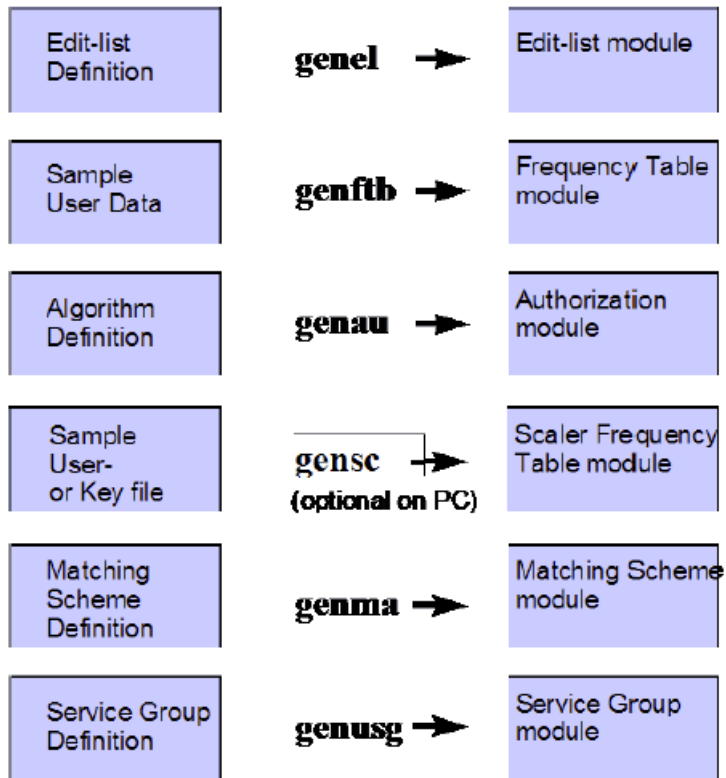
Edit-list Definition

genel

Edit-list module

Sample User Data

genftb

Frequency Table module

Algorithm Definition

genau

Authorization module

Sample User- or Key file

gensc
(optional on PC)

Scaler Frequency Table module

Matching Scheme Definition

genma

Matching Scheme module

Service Group Definition

genusg

Service Group module